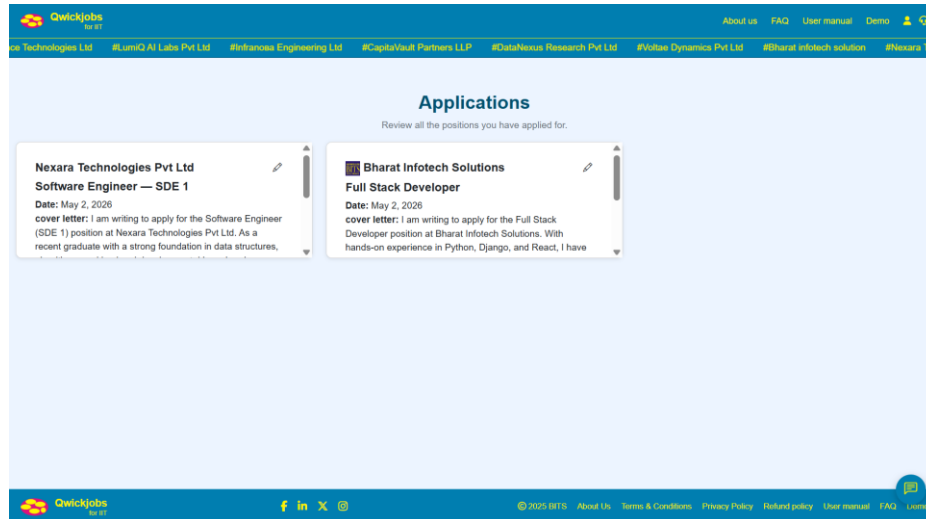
Qwickjobs for IIT

About us FAQ User manual Demo

ce Technologies Ltd #LumiQ AI Labs Pvt Ltd #Infranova Engineering Ltd #CapitaVault Partners LLP #DataNexus Research Pvt Ltd #Voltae Dynamics Pvt Ltd #Bharat infotech solution #Nexara T

Applications

Review all the positions you have applied for.

Nexara Technologies Pvt Ltd

Software Engineer — SDE 1

Date: May 2, 2026

cover letter: I am writing to apply for the Software Engineer (SDE 1) position at Nexara Technologies Pvt Ltd. As a recent graduate with a strong foundation in data structures,

Bharat Infotech Solutions

Full Stack Developer

Date: May 2, 2026

cover letter: I am writing to apply for the Full Stack Developer position at Bharat Infotech Solutions. With hands-on experience in Python, Django, and React, I have

Qwickjobs for IIT

© 2025 BITS About Us Terms & Conditions Privacy Policy Refund policy User manual FAQ Demo